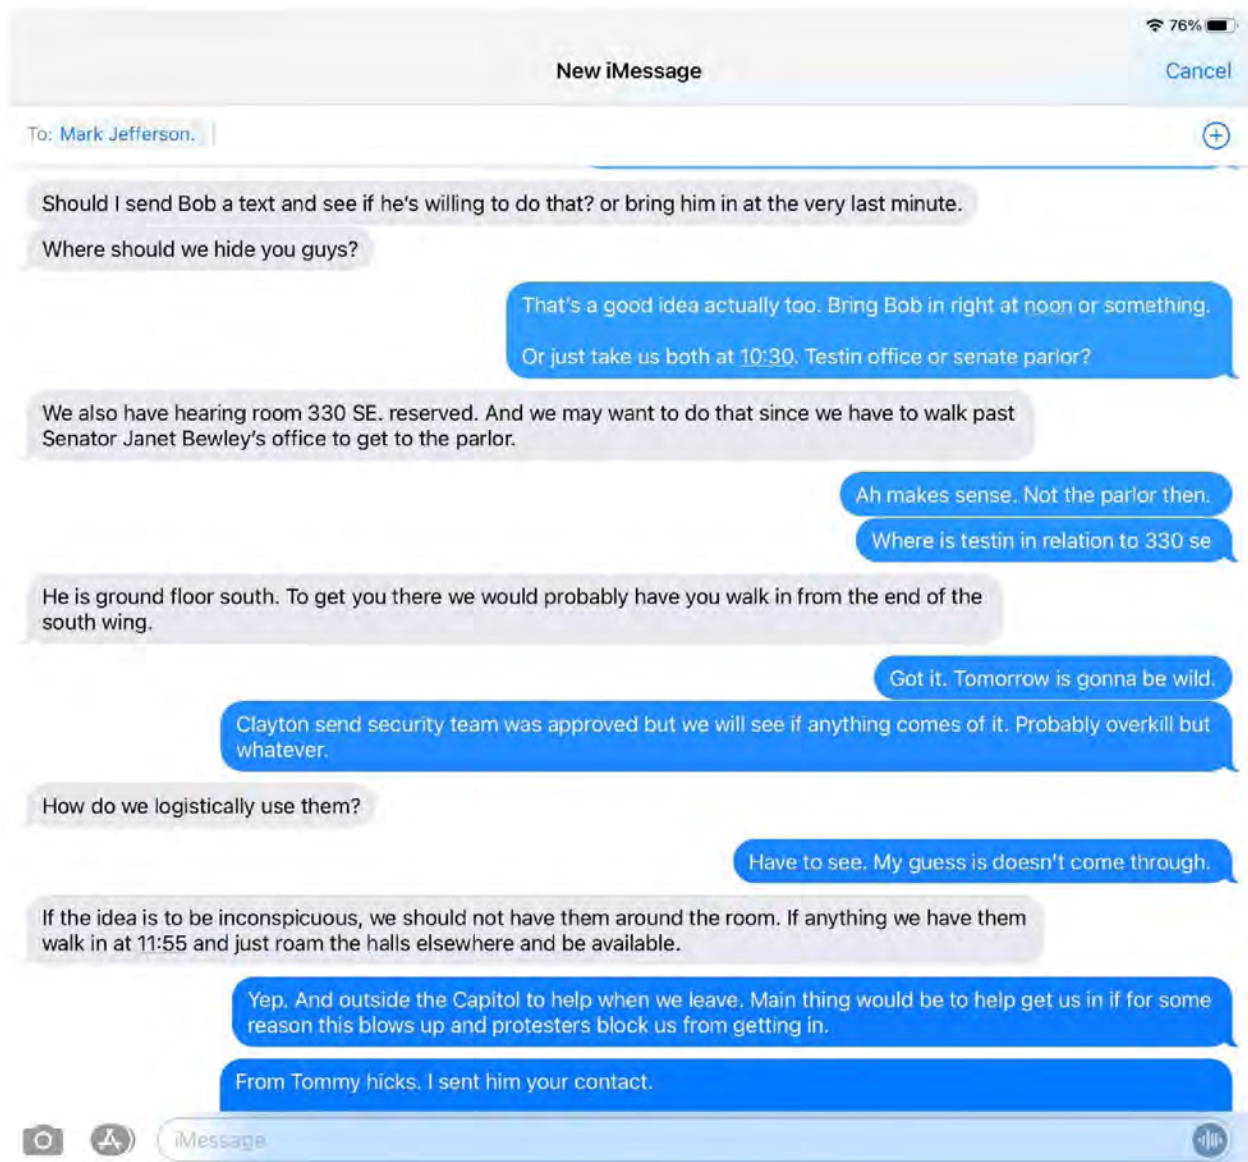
76%

New iMessage

Cancel

To: Mark Jefferson.

Should I send Bob a text and see if he's willing to do that? or bring him in at the very last minute.

Where should we hide you guys?

That's a good idea actually too. Bring Bob in right at noon or something.

Or just take us both at 10:30. Testin office or senate parlor?

We also have hearing room 330 SE. reserved. And we may want to do that since we have to walk past Senator Janet Bewley's office to get to the parlor.

Ah makes sense. Not the parlor then.

Where is testin in relation to 330 se

He is ground floor south. To get you there we would probably have you walk in from the end of the south wing.

Got it. Tomorrow is gonna be wild.

Clayton send security team was approved but we will see if anything comes of it. Probably overkill but whatever.

How do we logistically use them?

Have to see. My guess is doesn't come through.

If the idea is to be inconspicuous, we should not have them around the room. If anything we have them walk in at 11:55 and just roam the halls elsewhere and be available.

Yep. And outside the Capitol to help when we leave. Main thing would be to help get us in if for some reason this blows up and protesters block us from getting in.

From Tommy hicks. I sent him your contact.

iMessage